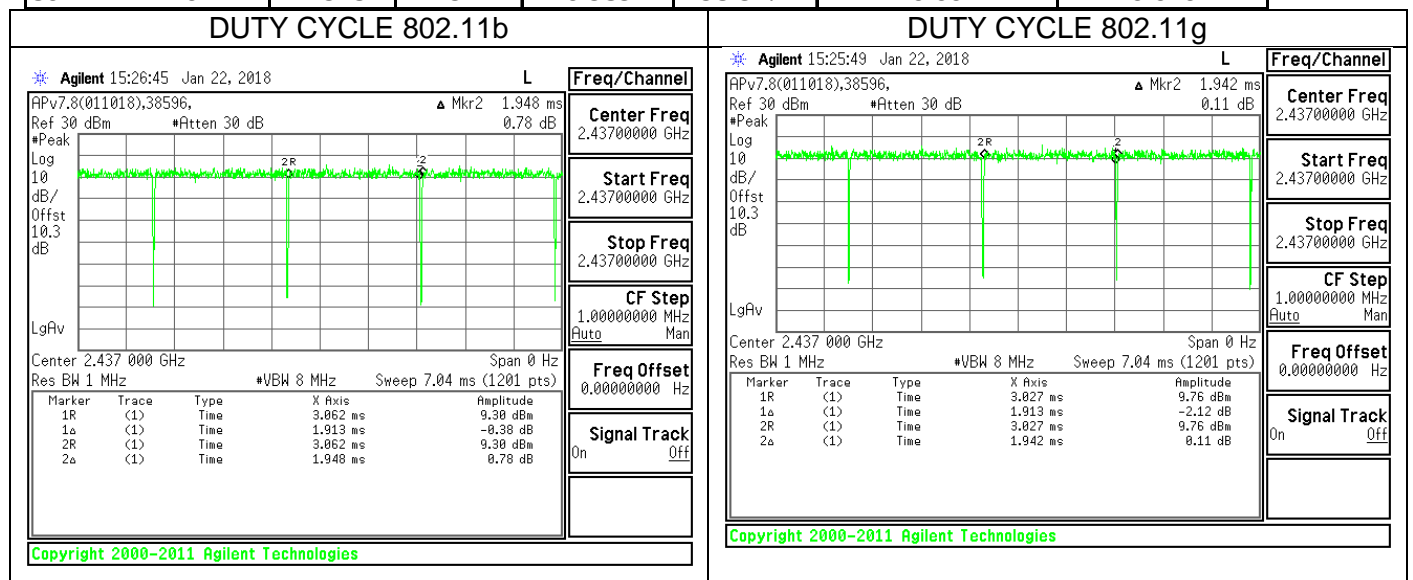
DUTY CYCLE 802.11b

Agilent 15:26:45 Jan 22, 2018 L

APv7.8(011018),38596, ▲ Mkr2 1.948 ms
Ref 30 dBm #Atten 30 dB 0.78 dB
#Peak
Log
10
dB/
Offst
10.3
dB

2R
2

LgAv

Center 2.437 000 GHz Span 0 Hz
Res BW 1 MHz #VBW 8 MHz Sweep 7.04 ms (1201 pts)

| Marker | Trace | Type | X Axis | Amplitude |
|---|---|---|---|---|
| 1R | (1) | Time | 3.062 ms | 9.30 dBm |
| 1▲ | (1) | Time | 1.913 ms | -0.38 dB |
| 2R | (1) | Time | 3.062 ms | 9.30 dBm |
| 2▲ | (1) | Time | 1.948 ms | 0.78 dB |

Copyright 2000-2011 Agilent Technologies

Freq/Channel
Center Freq
2.43700000 GHz
Start Freq
2.43700000 GHz
Stop Freq
2.43700000 GHz
CF Step
1.00000000 MHz
Auto Man
Freq Offset
0.00000000 Hz
Signal Track
On Off

DUTY CYCLE 802.11g

Agilent 15:25:49 Jan 22, 2018 L

APv7.8(011018),38596, ▲ Mkr2 1.942 ms
Ref 30 dBm #Atten 30 dB 0.11 dB
#Peak
Log
10
dB/
Offst
10.3
dB

2R
2

LgAv

Center 2.437 000 GHz Span 0 Hz
Res BW 1 MHz #VBW 8 MHz Sweep 7.04 ms (1201 pts)

| Marker | Trace | Type | X Axis | Amplitude |
|---|---|---|---|---|
| 1R | (1) | Time | 3.027 ms | 9.76 dBm |
| 1▲ | (1) | Time | 1.913 ms | -2.12 dB |
| 2R | (1) | Time | 3.027 ms | 9.76 dBm |
| 2▲ | (1) | Time | 1.942 ms | 0.11 dB |

Copyright 2000-2011 Agilent Technologies

Freq/Channel
Center Freq
2.43700000 GHz
Start Freq
2.43700000 GHz
Stop Freq
2.43700000 GHz
CF Step
1.00000000 MHz
Auto Man
Freq Offset
0.00000000 Hz
Signal Track
On Off